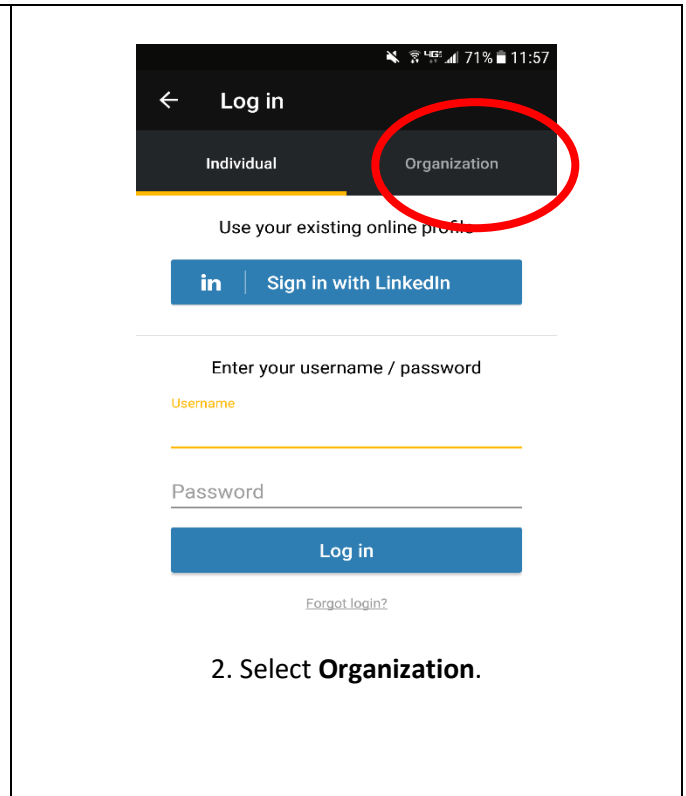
4G 71% 11:57

Log in

Individual

Organization

Use your existing online profile

in Sign in with LinkedIn

Enter your username / password

Username

Password

Log in

Forgot login?

2. Select **Organization**.